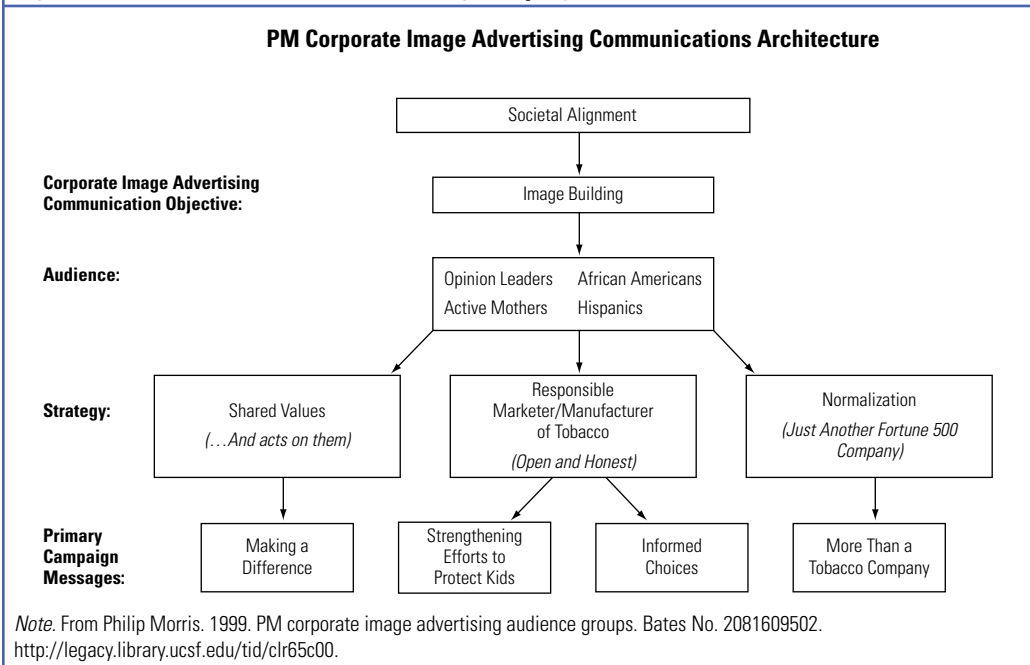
PM Corporate Image Advertising Communications Architecture

Societal Alignment

Corporate Image Advertising Communication Objective:

Image Building

Audience:

Opinion Leaders
African Americans
Active Mothers
Hispanics

Strategy:

Shared Values
(…And acts on them)

Responsible Marketer/Manufacturer of Tobacco
(Open and Honest)

Normalization
(Just Another Fortune 500 Company)

Primary Campaign Messages:

Making a Difference

Strengthening Efforts to Protect Kids

Informed Choices

More Than a Tobacco Company

Note. From Philip Morris. 1999. PM corporate image advertising audience groups. Bates No. 2081609502. http://legacy.library.ucsf.edu/tid/clr65c00.